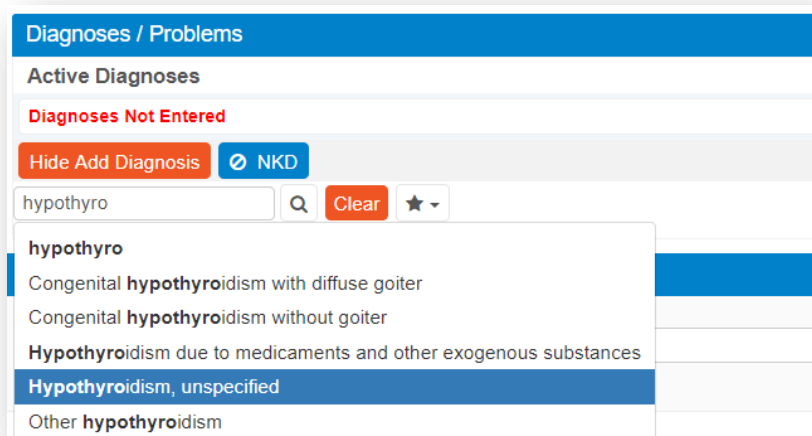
Diagnoses / Problems

Active Diagnoses

Diagnoses Not Entered

Hide Add Diagnosis NKD

hypothyro

Clear

hypothyro

Congenital hypothyroidism with diffuse goiter

Congenital hypothyroidism without goiter

Hypothyroidism due to medicaments and other exogenous substances

Hypothyroidism, unspecified

Other hypothyroidism